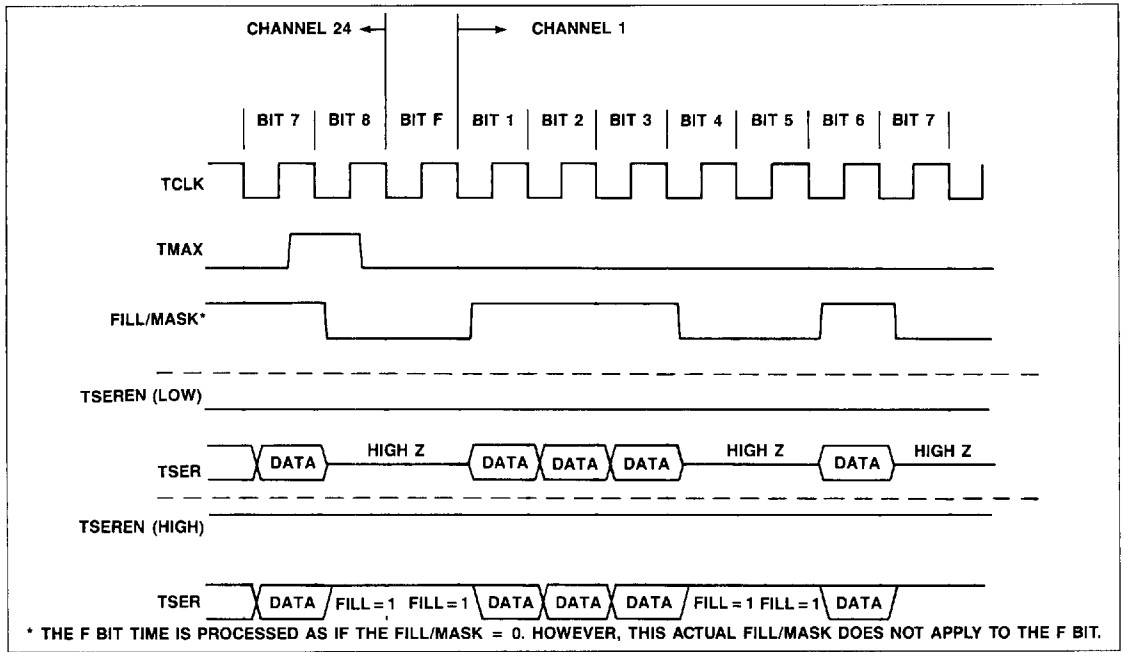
CHANNEL 24
CHANNEL 1

BIT 7 | BIT 8 | BIT F | BIT 1 | BIT 2 | BIT 3 | BIT 4 | BIT 5 | BIT 6 | BIT 7

TCLK

TMAX

FILL/MASK*

TSEREN (LOW)

TSER
DATA HIGH Z DATA DATA DATA HIGH Z DATA HIGH Z

TSEREN (HIGH)

TSER
DATA FILL = 1 FILL = 1 DATA DATA DATA FILL = 1 FILL = 1 DATA

* THE F BIT TIME IS PROCESSED AS IF THE FILL/MASK = 0. HOWEVER, THIS ACTUAL FILL/MASK DOES NOT APPLY TO THE F BIT.